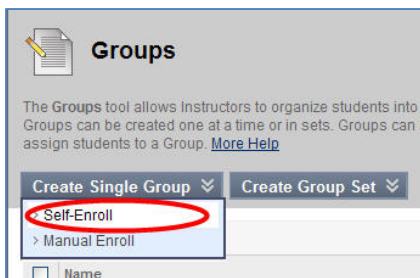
Groups

The Groups tool allows Instructors to organize students into Groups can be created one at a time or in sets. Groups can assign students to a Group. More Help

Create Single Group

Create Group Set

Self-Enroll

Manual Enroll

Name